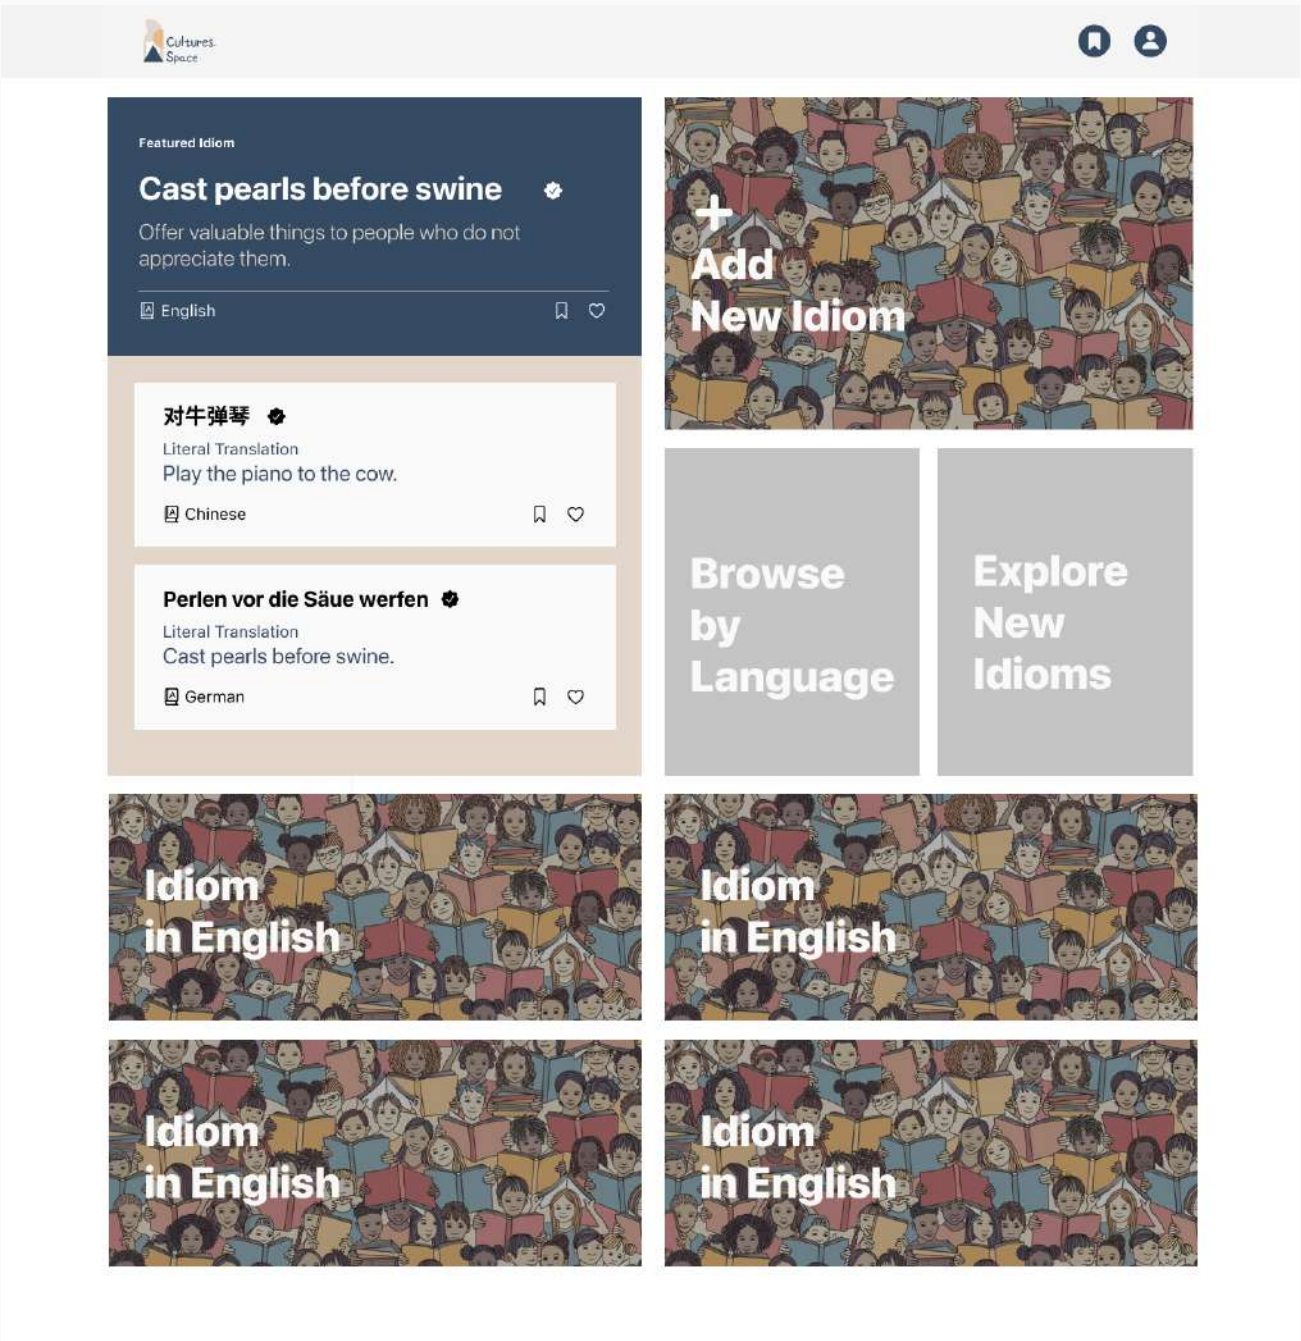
Cultures Space

Featured Idiom

Cast pearls before swine

Offer valuable things to people who do not appreciate them.

English

对牛弹琴

Literal Translation

Play the piano to the cow.

Chinese

Perlen vor die Säue werfen

Literal Translation

Cast pearls before swine.

German

+ Add New Idiom

Browse by Language

Explore New Idioms

Idiom in English

Idiom in English

Idiom in English

Idiom in English